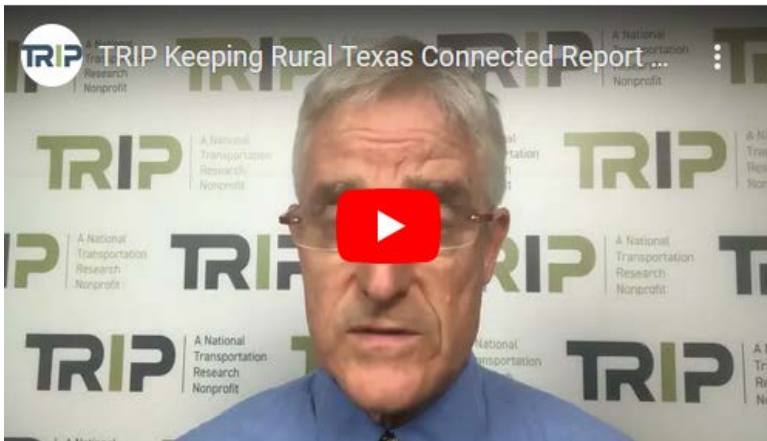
TRIP

TRIP Keeping Rural Texas Connected Report ...

TRIP A National Transportation Research Nonprofit

TRIP A National Transportation Research Nonprofit

TRIP A National Transportation Research Nonprofit

TRIP A National Transportation Research Nonprofit